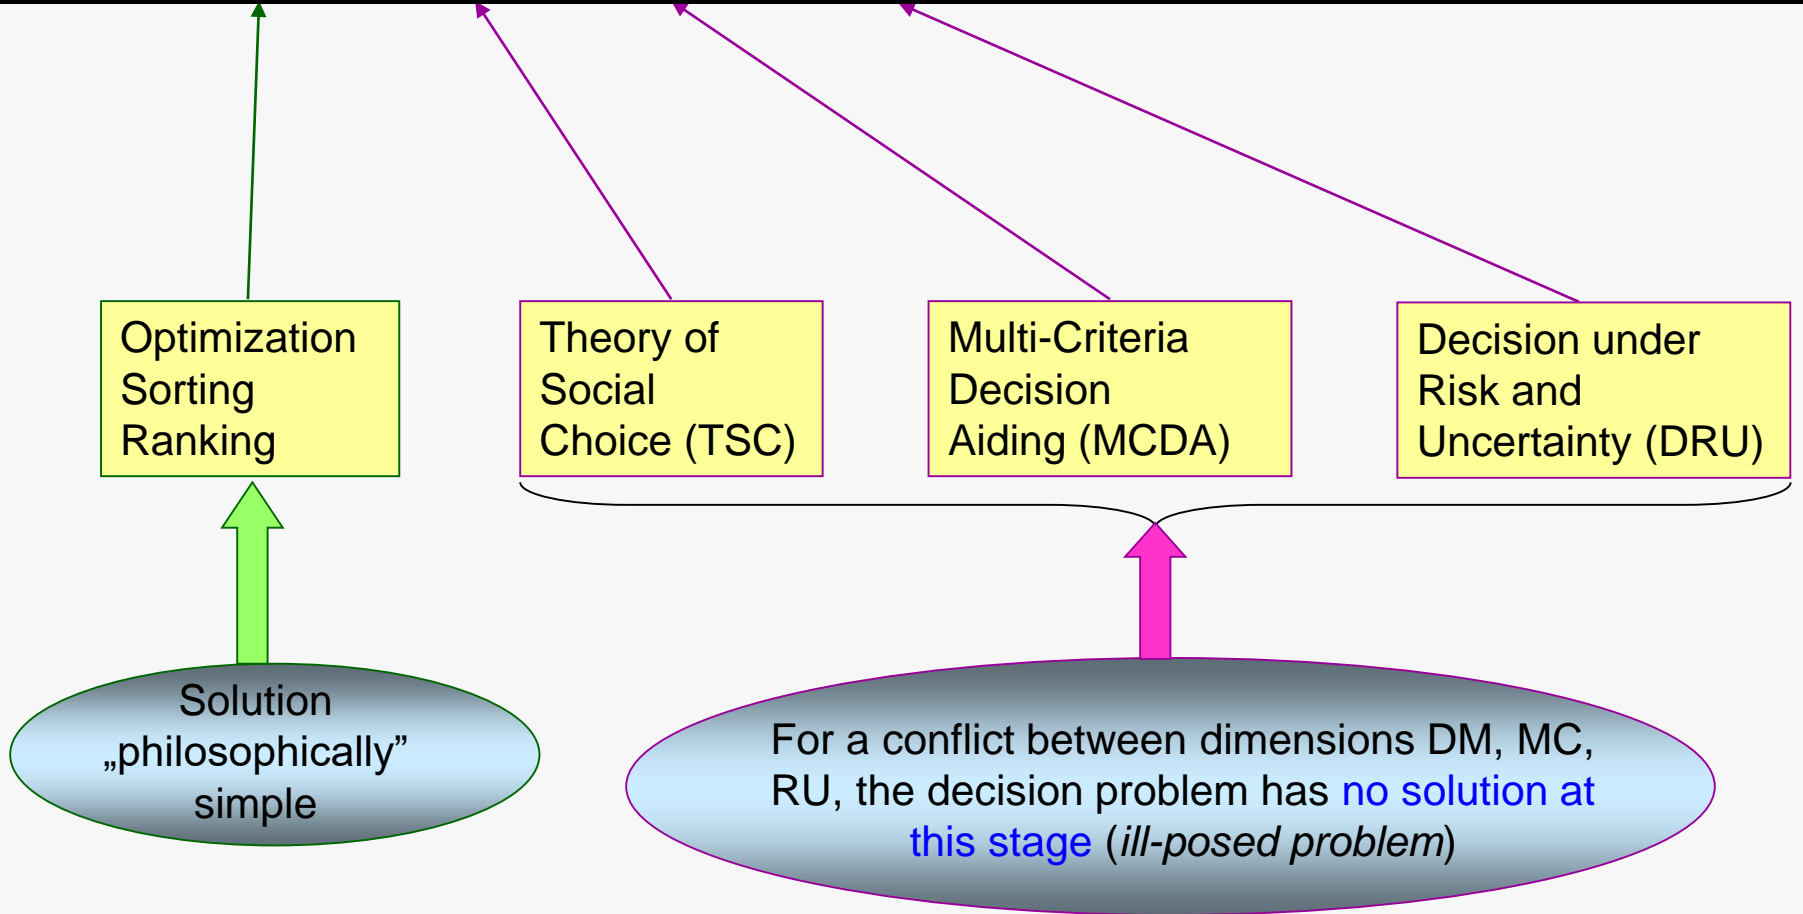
Optimization
Sorting
Ranking

Theory of
Social
Choice (TSC)

Multi-Criteria
Decision
Aiding (MCDA)

Decision under
Risk and
Uncertainty (DRU)

Solution
„philosophically"
simple

For a conflict between dimensions DM, MC, RU, the decision problem has no solution at this stage (ill-posed problem)